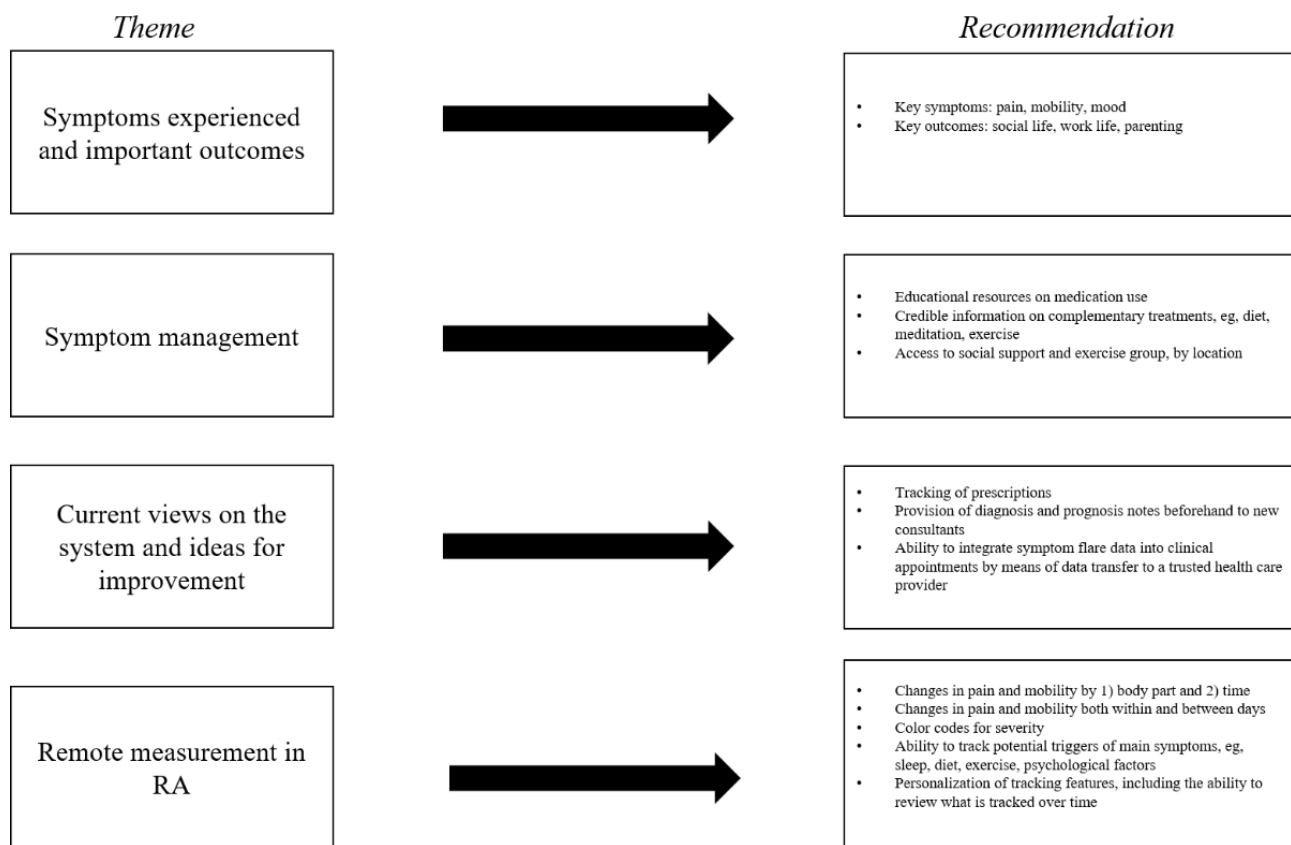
Theme

Recommendation

Symptoms experienced and important outcomes

- Key symptoms: pain, mobility, mood
- Key outcomes: social life, work life, parenting

Symptom management

- Educational resources on medication use
- Credible information on complementary treatments, eg, diet, meditation, exercise
- Access to social support and exercise group, by location

Current views on the system and ideas for improvement

- Tracking of prescriptions
- Provision of diagnosis and prognosis notes beforehand to new consultants
- Ability to integrate symptom flare data into clinical appointments by means of data transfer to a trusted health care provider

Remote measurement in RA

- Changes in pain and mobility by 1) body part and 2) time
- Changes in pain and mobility both within and between days
- Color codes for severity
- Ability to track potential triggers of main symptoms, eg, sleep, diet, exercise, psychological factors
- Personalization of tracking features, including the ability to review what is tracked over time